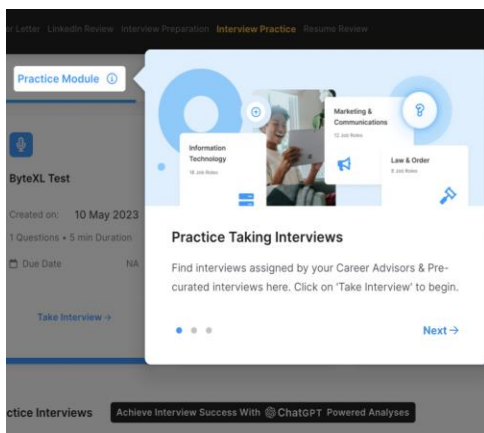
r Letter LinkedIn Review Interview Preparation Interview Practice Resume Review

Practice Module ⓘ

ByteXL Test

Created on: 10 May 2023

1 Questions • 5 min Duration

Due Date NA

Take Interview →

ctice Interviews

Achieve Interview Success With ChatGPT Powered Analyses

Information Technology
18 Job Roles

Marketing & Communications
12 Job Roles

Law & Order
8 Job Roles

Practice Taking Interviews

Find interviews assigned by your Career Advisors & Pre-curated interviews here. Click on 'Take Interview' to begin.

Next →